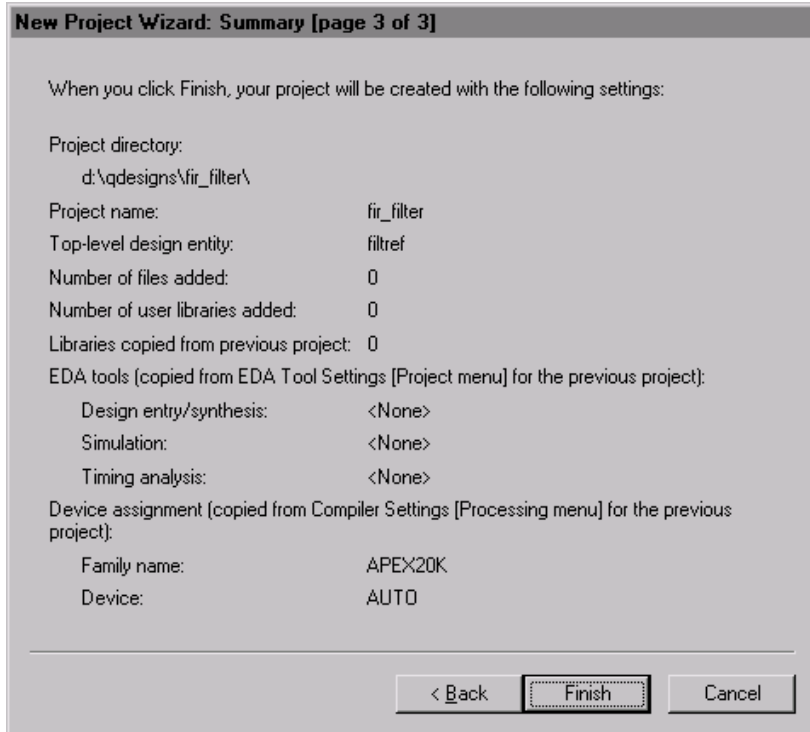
New Project Wizard: Summary [page 3 of 3]

When you click Finish, your project will be created with the following settings:

Project directory:
d:\qdesigns\fir_filter\

Project name: fir_filter
Top-level design entity: filtref
Number of files added: 0
Number of user libraries added: 0
Libraries copied from previous project: 0
EDA tools (copied from EDA Tool Settings [Project menu] for the previous project):
Design entry/synthesis: <None>
Simulation: <None>
Timing analysis: <None>
Device assignment (copied from Compiler Settings [Processing menu] for the previous project):
Family name: APEX20K
Device: AUTO

< Back Finish Cancel